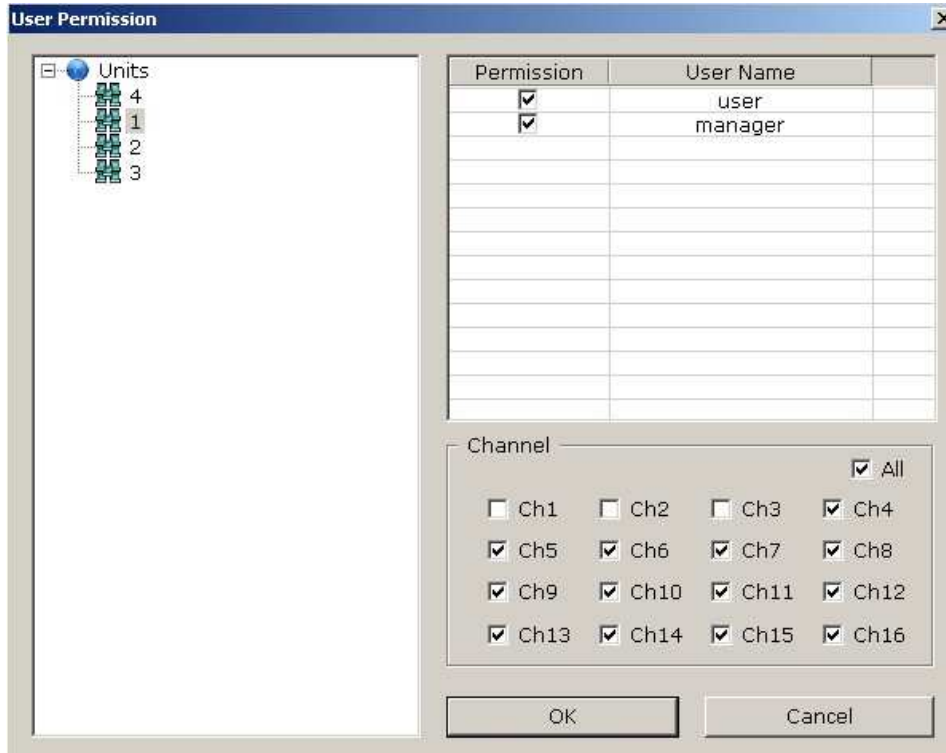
User Permission

Units
4
1
2
3

| Permission | User Name |
|---|---|
| ☑ | user |
| ☑ | manager |

Channel

☑ All

☐ Ch1 ☐ Ch2 ☐ Ch3 ☑ Ch4
☑ Ch5 ☑ Ch6 ☑ Ch7 ☑ Ch8
☑ Ch9 ☑ Ch10 ☑ Ch11 ☑ Ch12
☑ Ch13 ☑ Ch14 ☑ Ch15 ☑ Ch16

OK Cancel